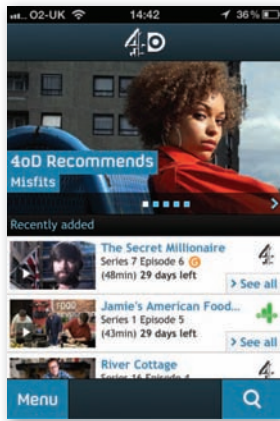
O2-UK 14:42 36%

4oD

4oD Recommends
Misfits

Recently added

The Secret Millionaire
Series 7 Episode 6
(48min) 29 days left
> See all

FOOD
Jamie's American Food...
Series 1 Episode 5
(43min) 29 days left
> See all

River Cottage
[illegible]

Menu